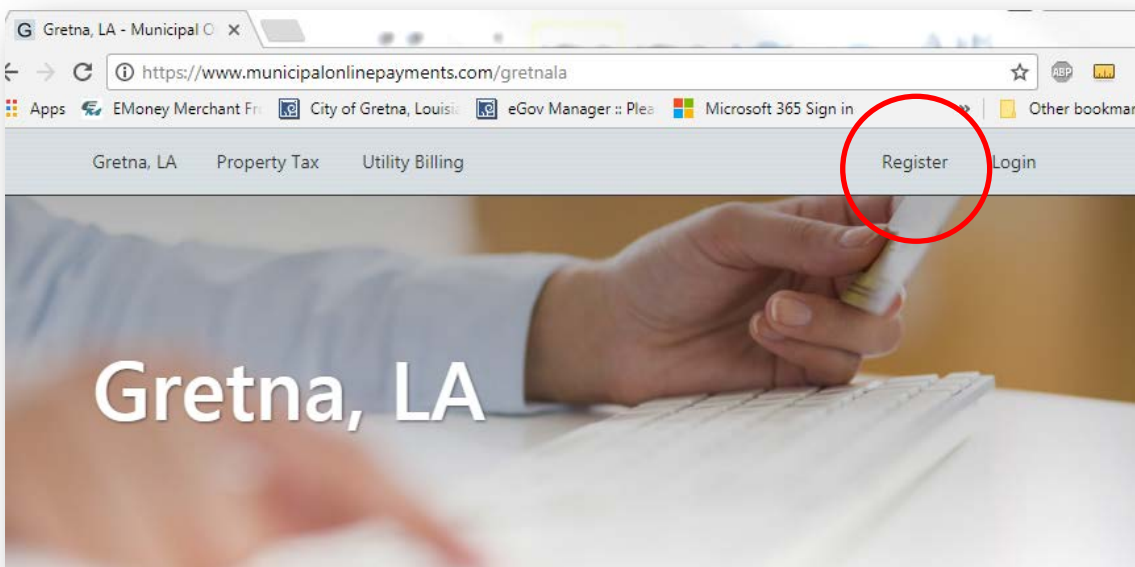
Gretna, LA - Municipal O ×

https://www.municipalonlinepayments.com/gretnala

ABP

Apps EMoney Merchant Fr City of Gretna, Louisia eGov Manager :: Plea Microsoft 365 Sign in » Other bookmar

Gretna, LA Property Tax Utility Billing Register Login

Gretna, LA